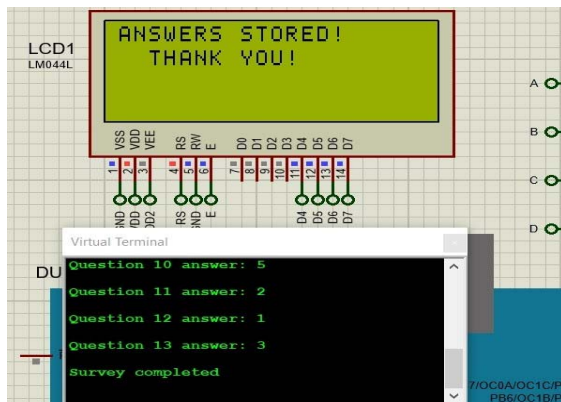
LCD1
LM044L

ANSWERS STORED!
THANK YOU!

VSS VDD VEE RS RW E D0 D1 D2 D3 D4 D5 D6 D7

1 2 3 4 5 6 7 8 9 10 11 12 13 14

GND VDD VO2 RS GND E D4 D5 D6 D7

A
B
C
D

DU

Virtual Terminal

Question 10 answer: 5

Question 11 answer: 2

Question 12 answer: 1

Question 13 answer: 3

Survey completed

7/OC0A/OC1C/P
PB6/OC1B/P